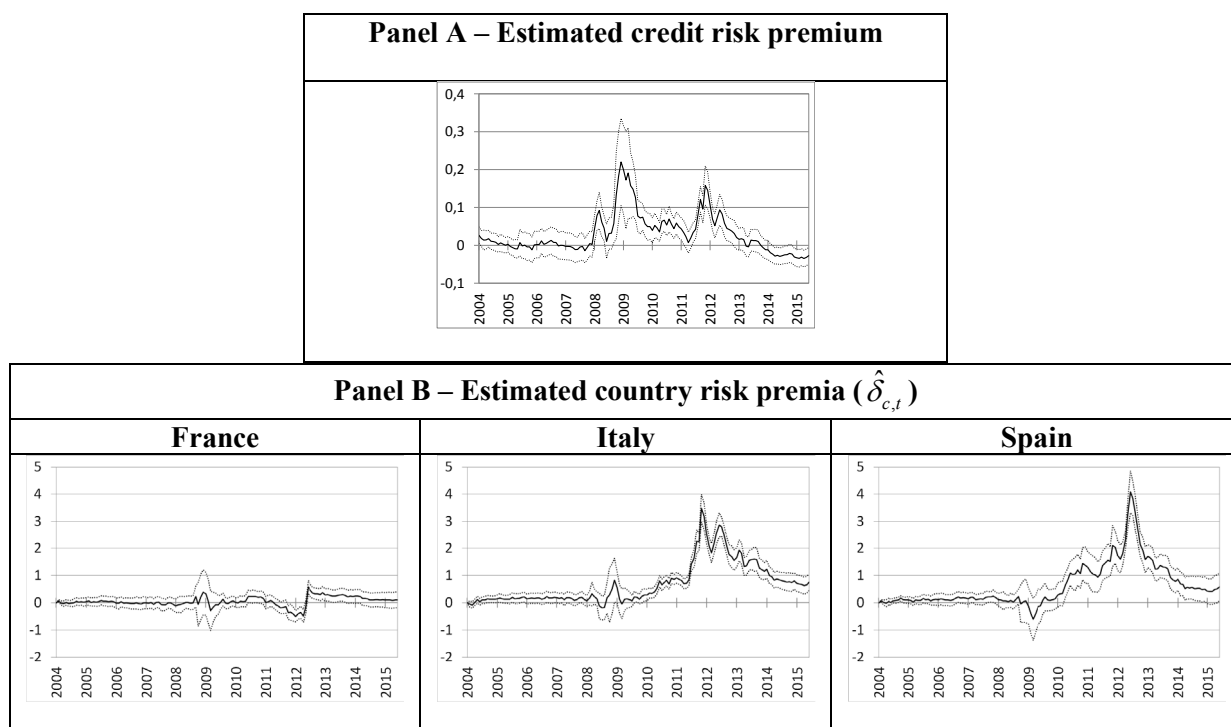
Panel A – Estimated credit risk premium

0,4
0,3
0,2
0,1
0
-0,1
2004 2005 2006 2007 2008 2009 2010 2011 2012 2013 2014 2015

Panel B – Estimated country risk premia ( $\hat{\delta}_{c,t}$ )

| France | Italy | Spain |
|---|---|---|

France
5
4
3
2
1
0
-1
-2
2004 2005 2006 2007 2008 2009 2010 2011 2012 2013 2014 2015

Italy
5
4
3
2
1
0
-1
-2
2004 2005 2006 2007 2008 2009 2010 2011 2012 2013 2014 2015

Spain
5
4
3
2
1
0
-1
-2
2004 2005 2006 2007 2008 2009 2010 2011 2012 2013 2014 2015